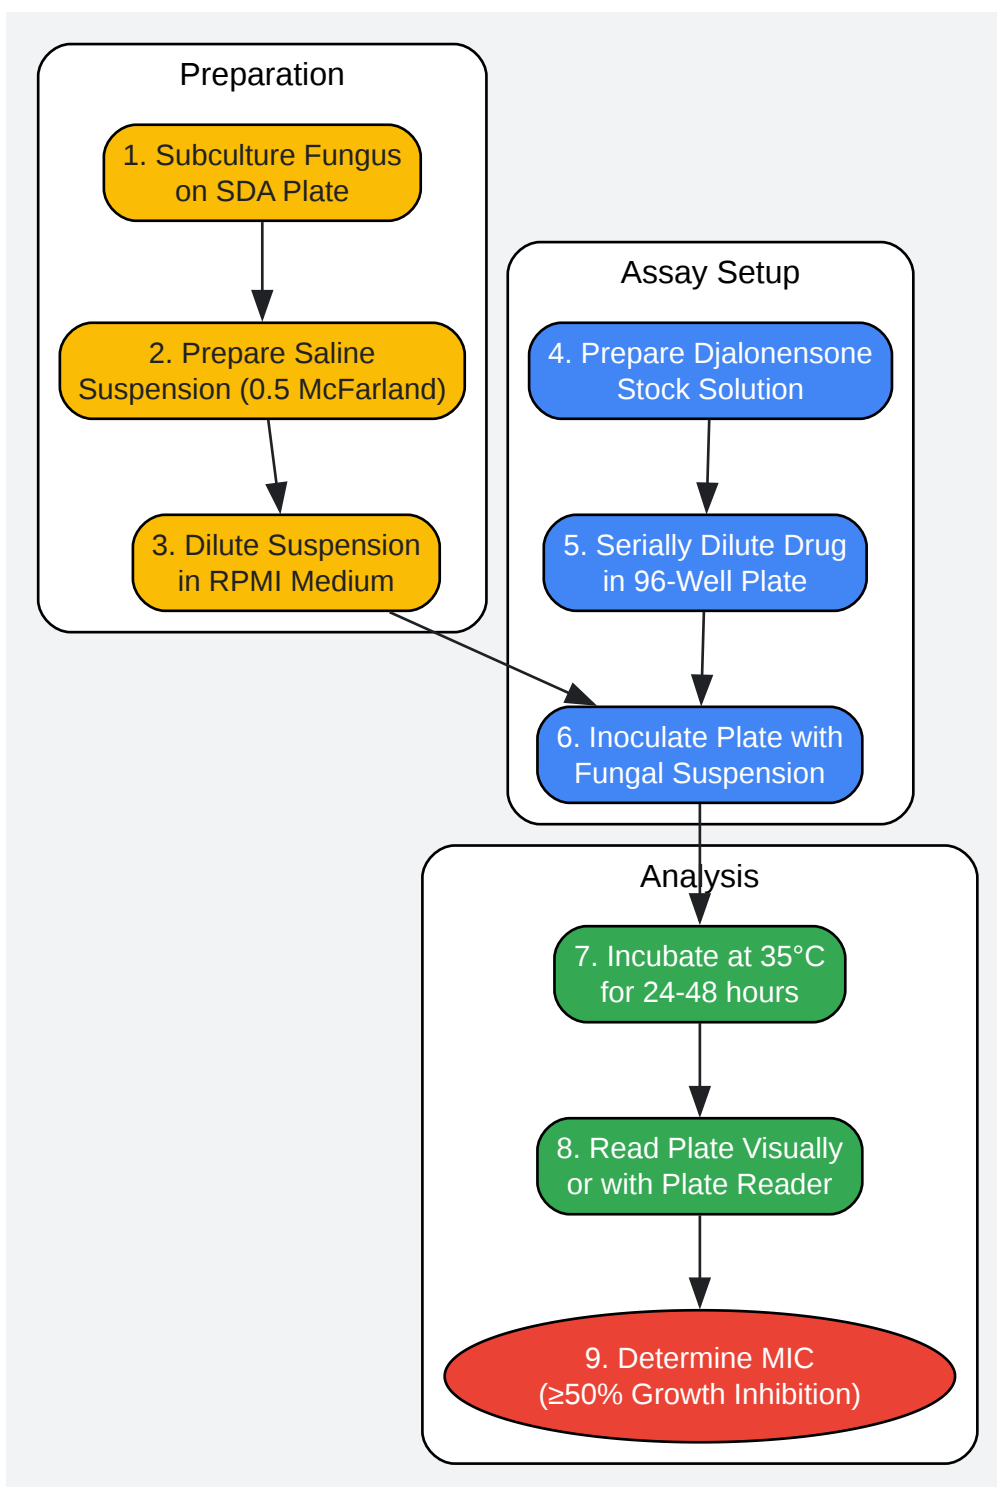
Preparation

1. Subculture Fungus on SDA Plate

2. Prepare Saline Suspension (0.5 McFarland)

3. Dilute Suspension in RPMI Medium

Assay Setup

4. Prepare Djalonensone Stock Solution

5. Serially Dilute Drug in 96-Well Plate

6. Inoculate Plate with Fungal Suspension

Analysis

7. Incubate at 35°C for 24-48 hours

8. Read Plate Visually or with Plate Reader

9. Determine MIC (≥50% Growth Inhibition)